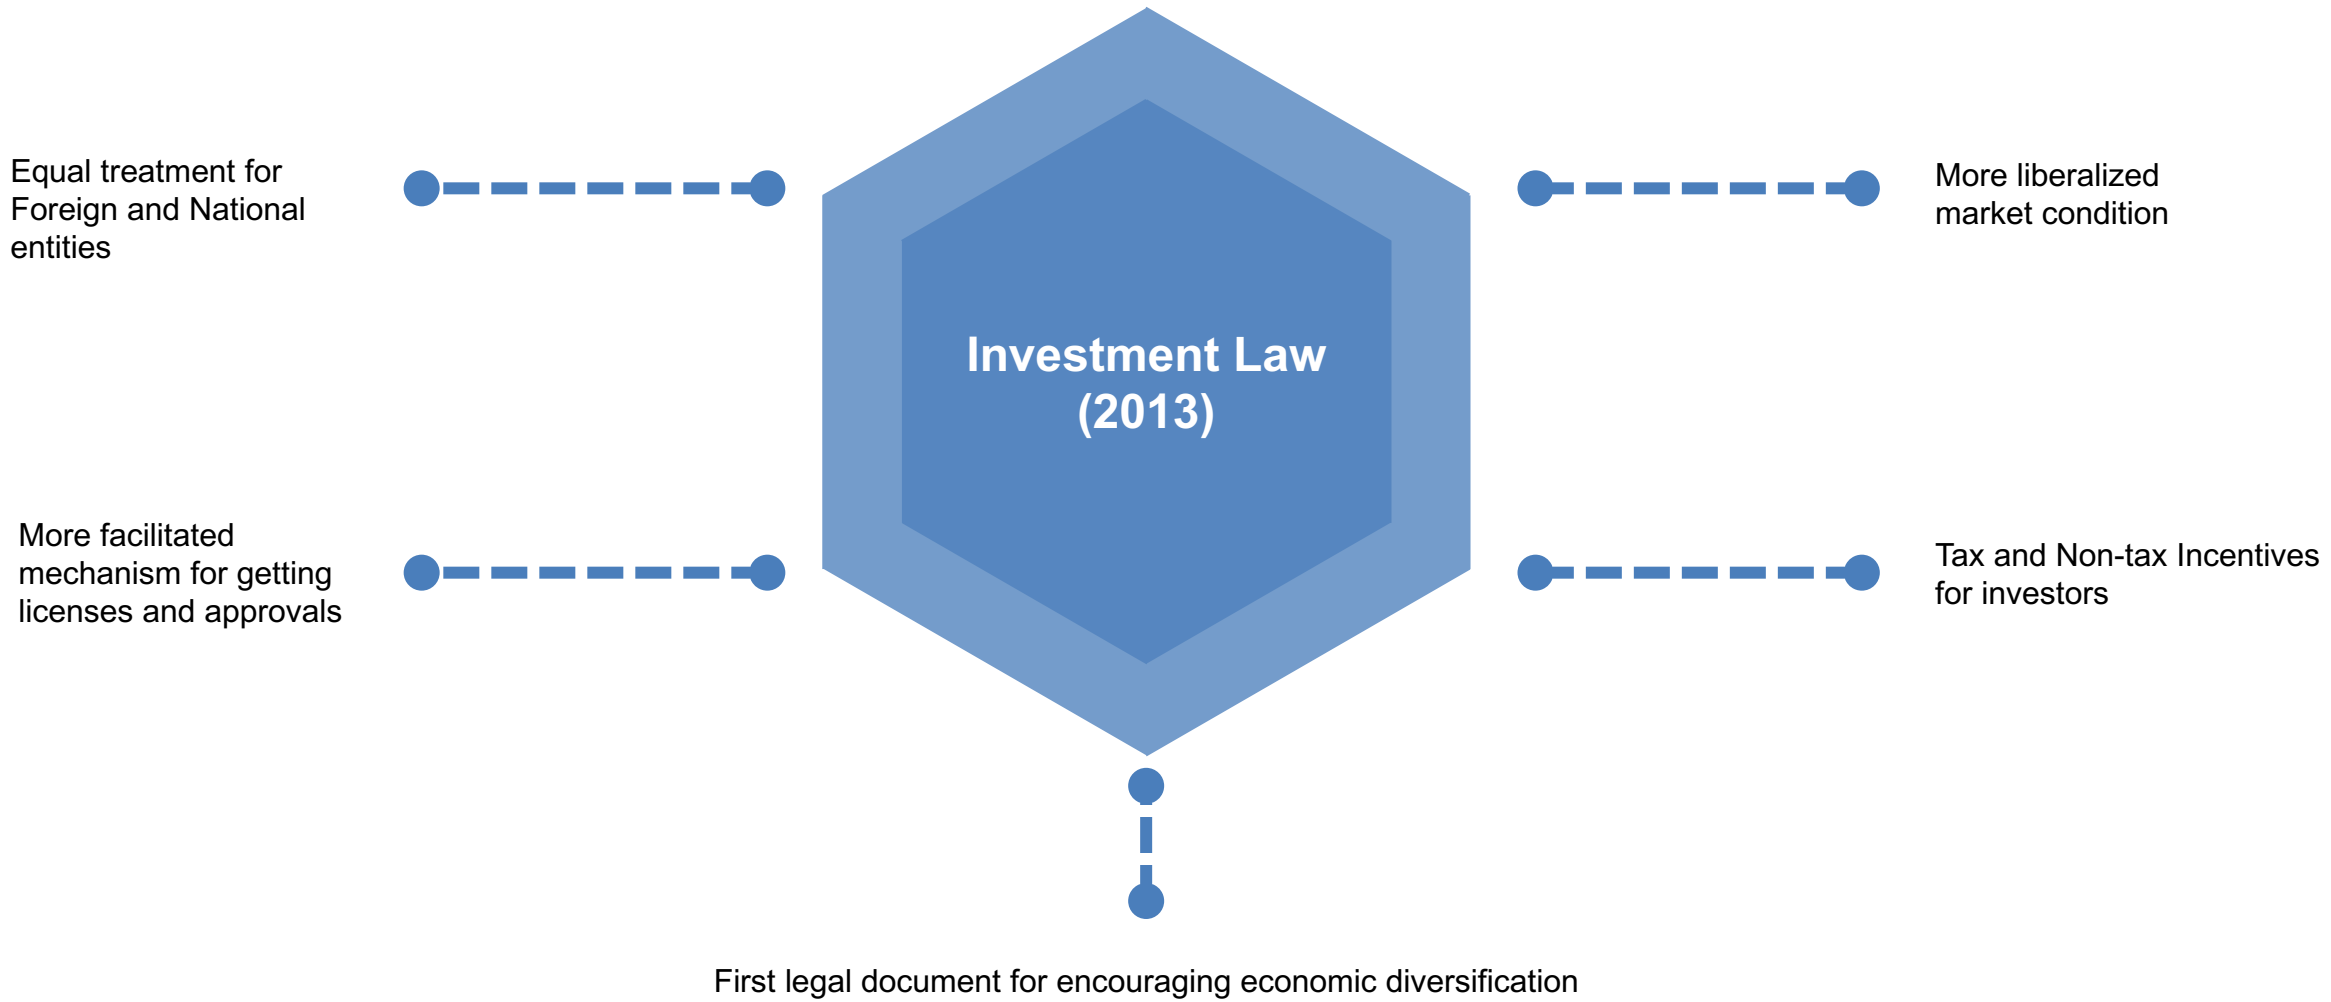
Equal treatment for Foreign and National entities

Investment Law (2013)

More liberalized market condition

More facilitated mechanism for getting licenses and approvals

Tax and Non-tax Incentives for investors

First legal document for encouraging economic diversification